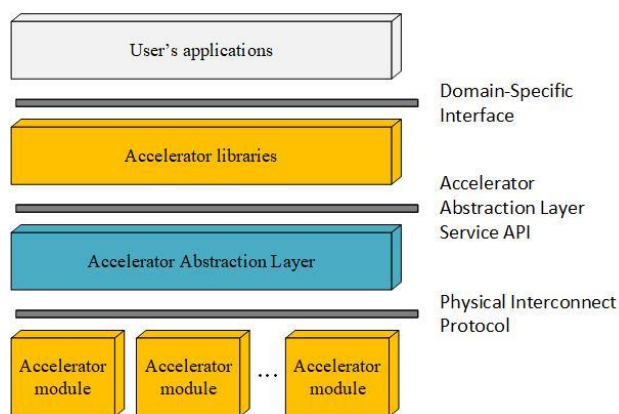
User's applications

Domain-Specific Interface

Accelerator libraries

Accelerator Abstraction Layer Service API

Accelerator Abstraction Layer

Physical Interconnect Protocol

Accelerator module

Accelerator module

...

Accelerator module